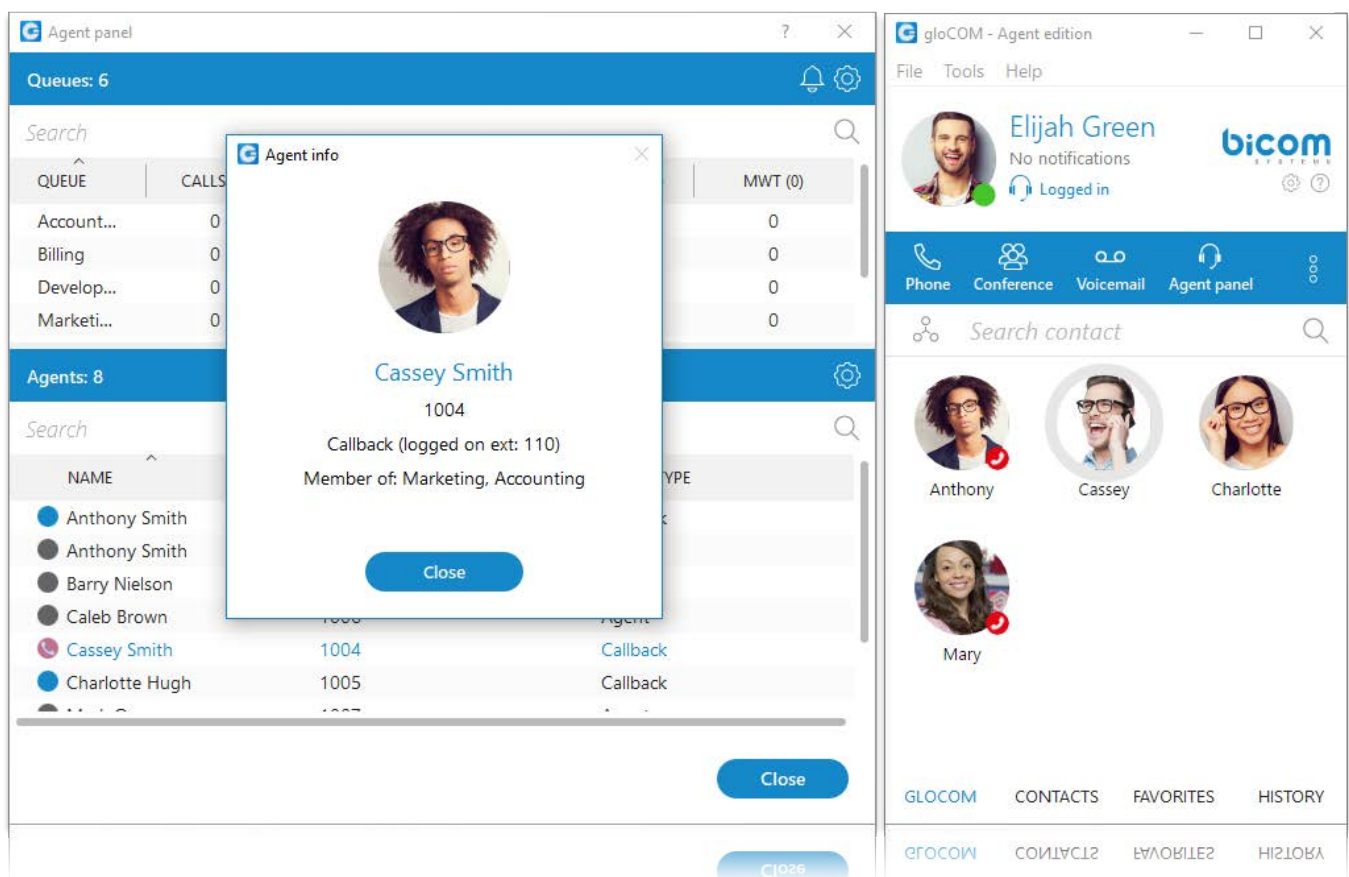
Agent panel ? ×

Queues: 6

Search

| QUEUE | CALLS | MWT (0) |
|---|---|---|
| Account... | 0 | 0 |
| Billing | 0 | 0 |
| Develop... | 0 | 0 |
| Marketi... | 0 | 0 |

Agents: 8

Search

| NAME | | TYPE |
|---|---|---|
| Anthony Smith | | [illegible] |
| Anthony Smith | | |
| Barry Nielson | | |
| Caleb Brown | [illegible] | Agent |
| Cassey Smith | 1004 | Callback |
| Charlotte Hugh | 1005 | Callback |
| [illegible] | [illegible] | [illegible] |

Close

Agent info

Cassey Smith
1004
Callback (logged on ext: 110)
Member of: Marketing, Accounting

Close

gloCOM - Agent edition

File Tools Help

Elijah Green
No notifications
Logged in

bicom SYSTEMS

Phone Conference Voicemail Agent panel

Search contact

Anthony Cassey Charlotte

Mary

GLOCOM CONTACTS FAVORITES HISTORY